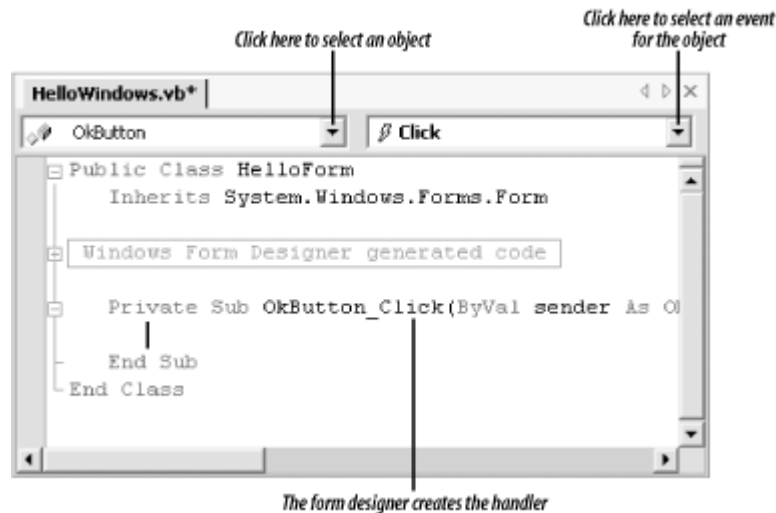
Click here to select an object

Click here to select an event for the object

HelloWindows.vb*

OkButton

Click

Public Class HelloForm
    Inherits System.Windows.Forms.Form

Windows Form Designer generated code

    Private Sub OkButton_Click(ByVal sender As Ol

    End Sub
End Class

The form designer creates the handler